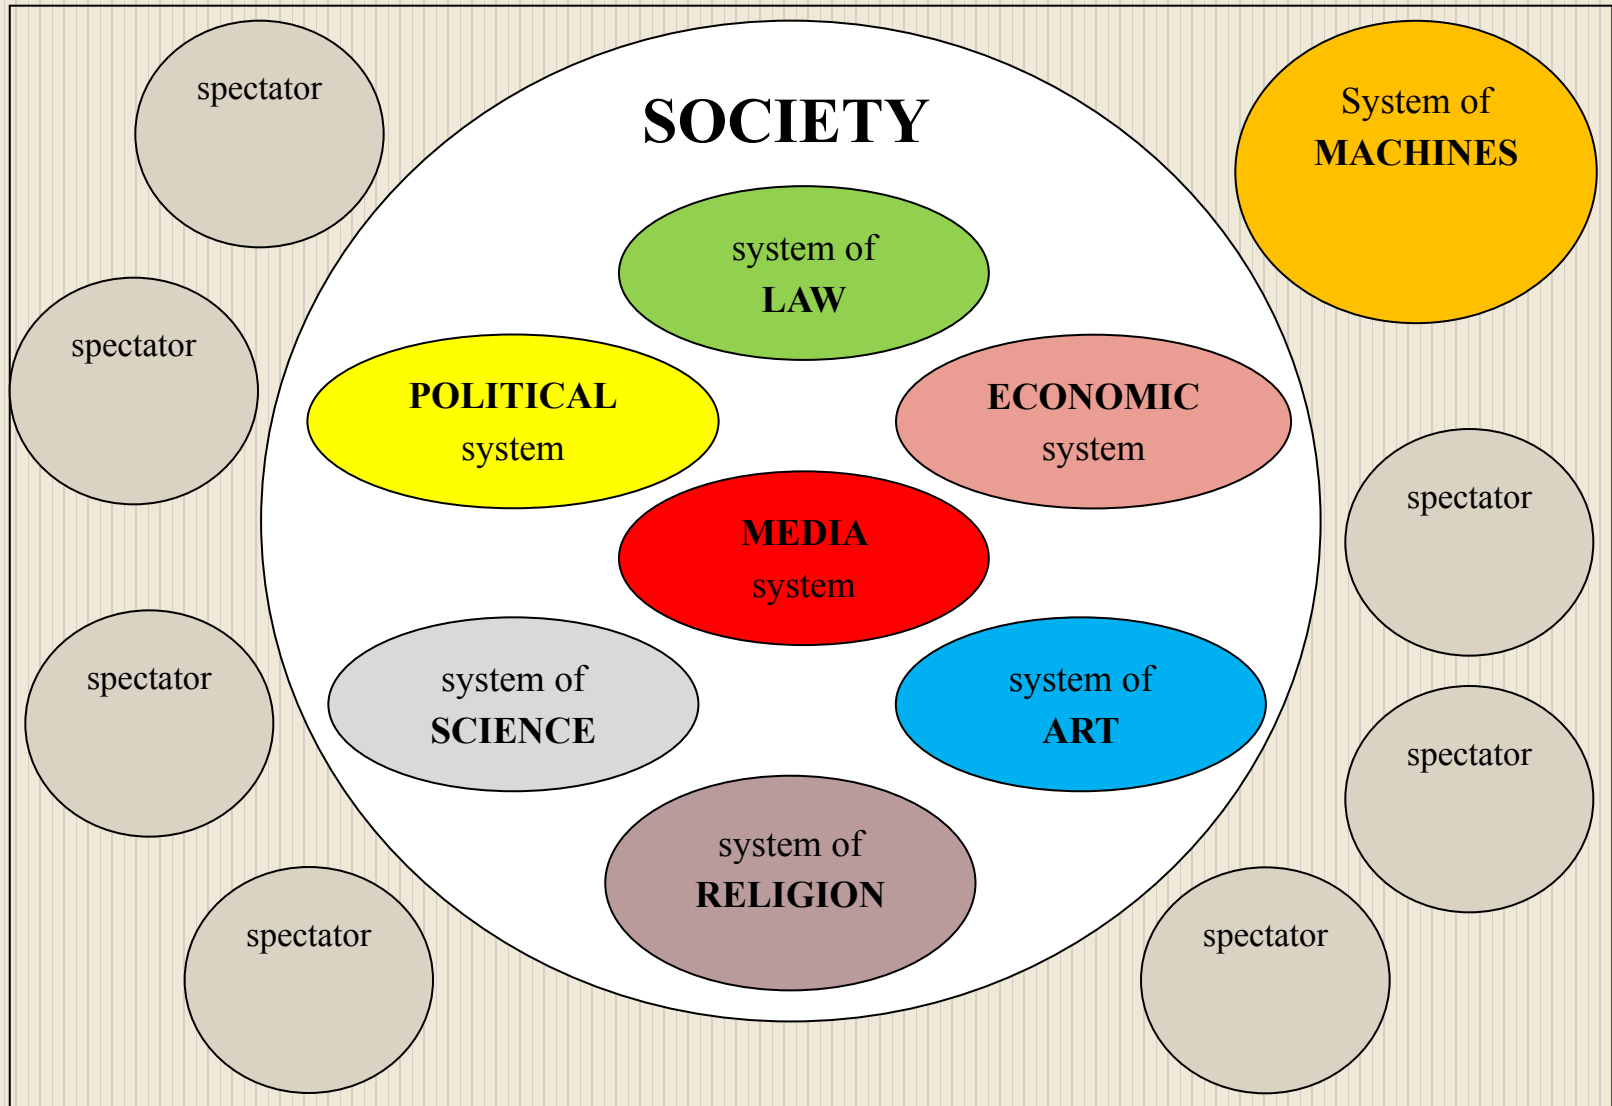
spectator

SOCIETY

System of
MACHINES

system of
LAW

spectator

POLITICAL
system

ECONOMIC
system

spectator

MEDIA
system

spectator

system of
SCIENCE

system of
ART

spectator

system of
RELIGION

spectator

spectator